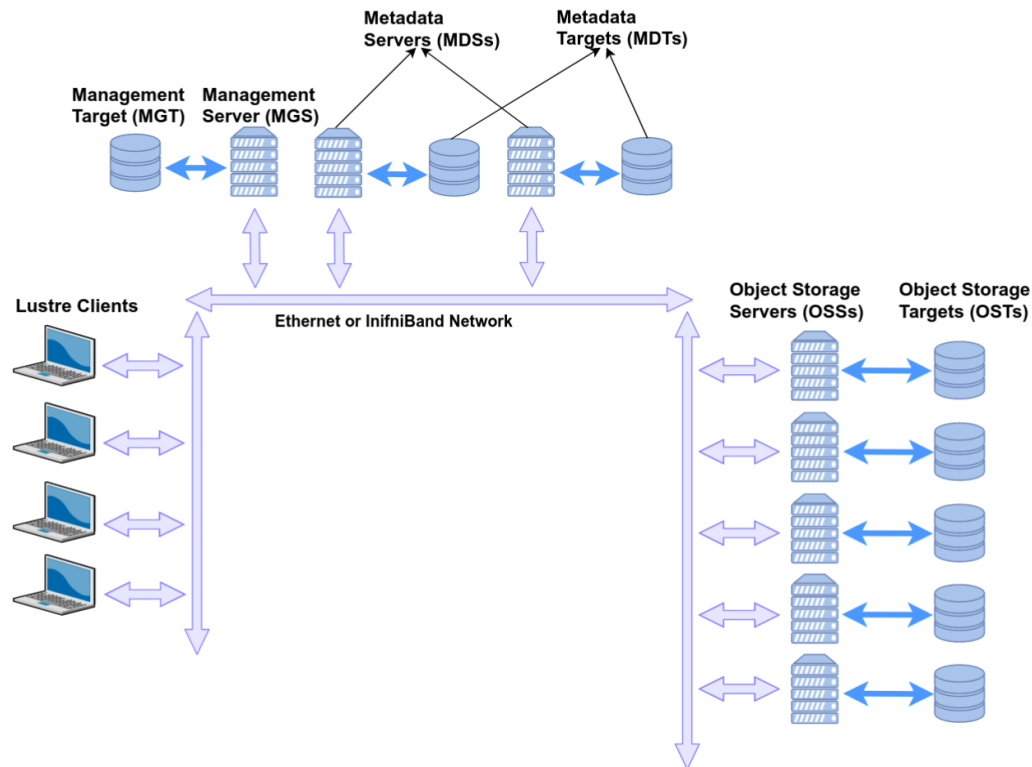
Metadata Servers (MDSs)

Metadata Targets (MDTs)

Management Target (MGT)

Management Server (MGS)

Lustre Clients

Ethernet or InifniBand Network

Object Storage Servers (OSSs)

Object Storage Targets (OSTs)